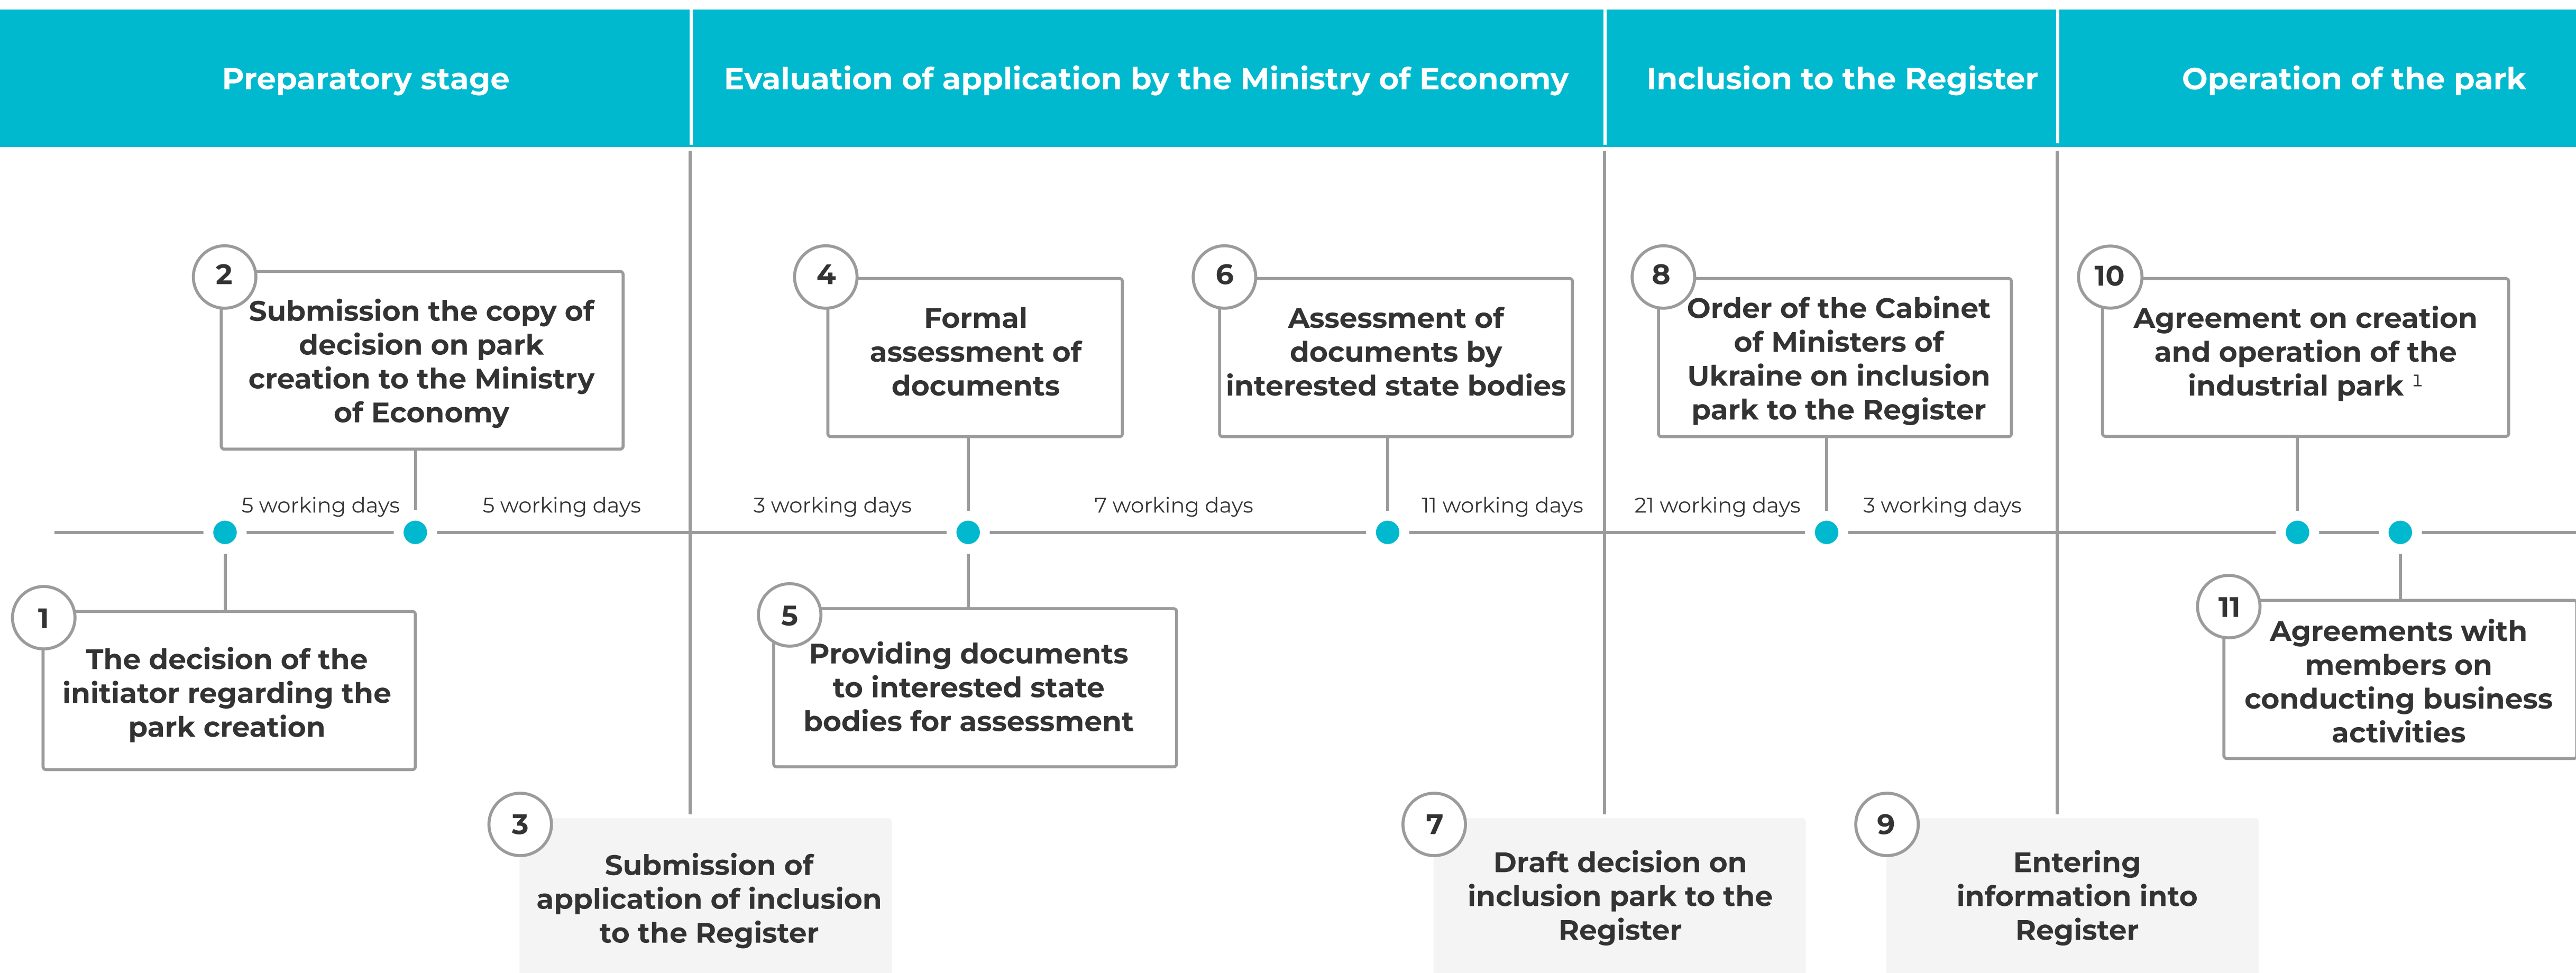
Preparatory stage

Evaluation of application by the Ministry of Economy

Inclusion to the Register

Operation of the park

2
Submission the copy of decision on park creation to the Ministry of Economy

4
Formal assessment of documents

6
Assessment of documents by interested state bodies

8
Order of the Cabinet of Ministers of Ukraine on inclusion park to the Register

10
Agreement on creation and operation of the industrial park $^1$

5 working days

5 working days

3 working days

7 working days

11 working days

21 working days

3 working days

1
The decision of the initiator regarding the park creation

5
Providing documents to interested state bodies for assessment

11
Agreements with members on conducting business activities

3
Submission of application of inclusion to the Register

7
Draft decision on inclusion park to the Register

9
Entering information into Register